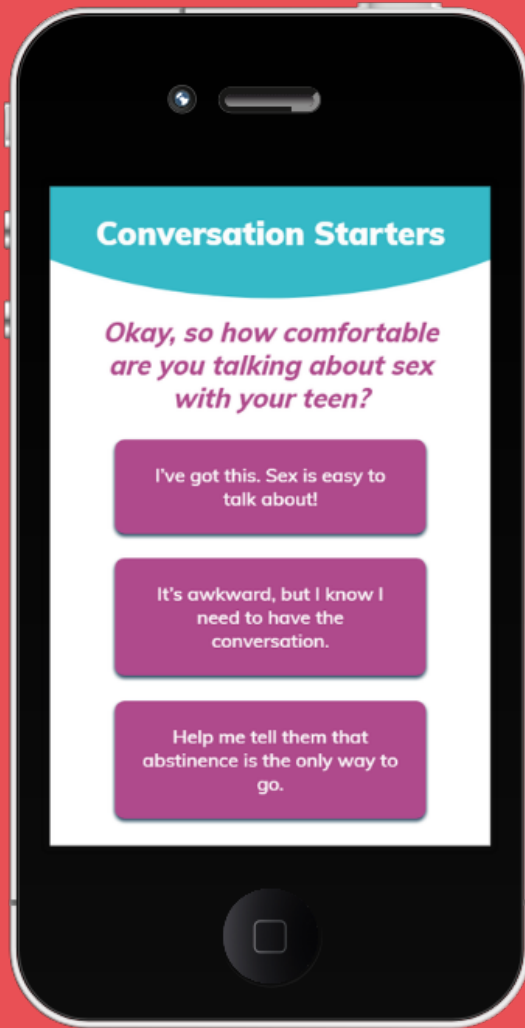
Conversation Starters

Okay, so how comfortable are you talking about sex with your teen?

I've got this. Sex is easy to talk about!

It's awkward, but I know I need to have the conversation.

Help me tell them that abstinence is the only way to go.